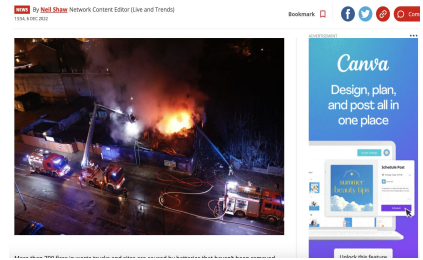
NEWS By Neil Shaw Network Content Editor (Live and Trends)

13:54, 6 DEC 2022

Bookmark

Com

ADVERTISEMENT

Canva

Design, plan, and post all in one place

Schedule Post

summer brands tips

Unlock this feature

More than 700 fires in waste trucks and sites are caused by batteries that haven't been removed